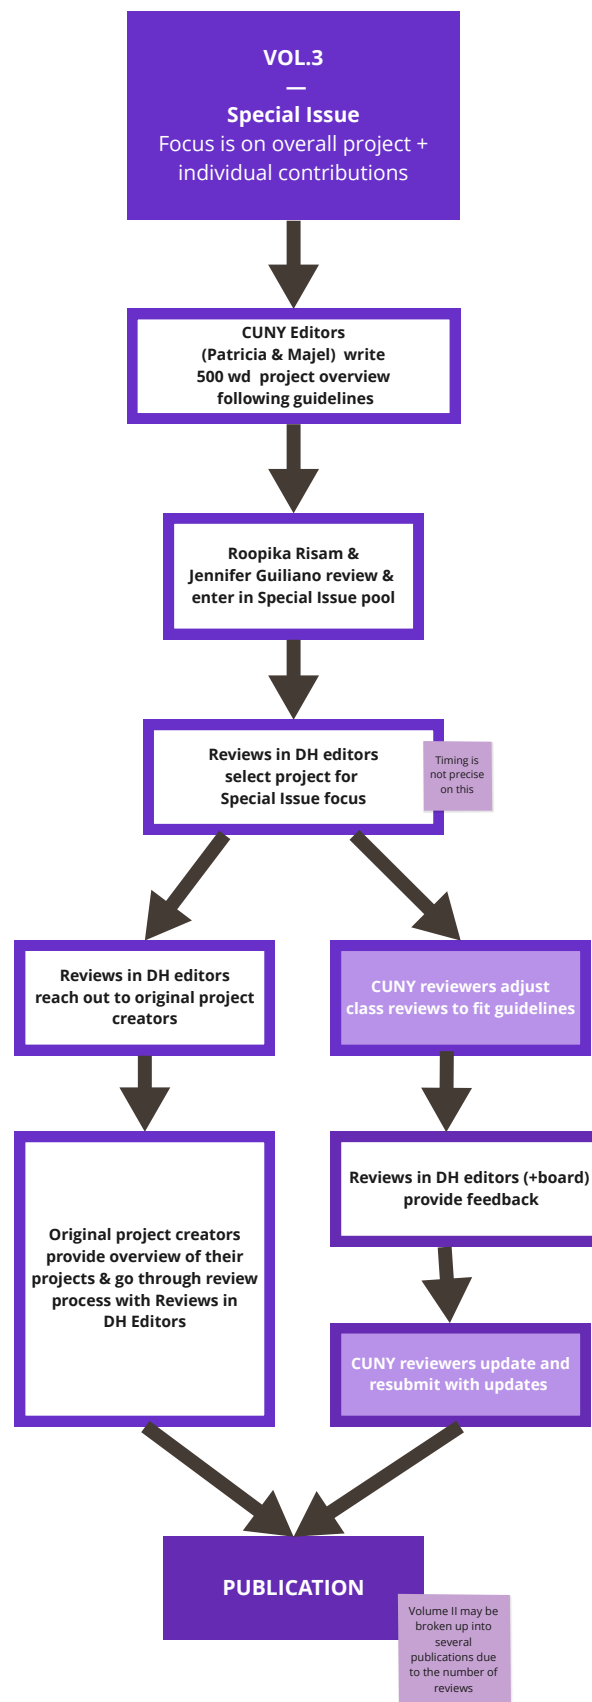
VOL.3
—
Special Issue
Focus is on overall project + individual contributions

CUNY Editors (Patricia & Majel) write 500 wd project overview following guidelines

Roopika Risam & Jennifer Guiliano review & enter in Special Issue pool

Reviews in DH editors select project for Special Issue focus

Timing is not precise on this

Reviews in DH editors reach out to original project creators

CUNY reviewers adjust class reviews to fit guidelines

Original project creators provide overview of their projects & go through review process with Reviews in DH Editors

Reviews in DH editors (+board) provide feedback

CUNY reviewers update and resubmit with updates

PUBLICATION

Volume II may be broken up into several publications due to the number of reviews